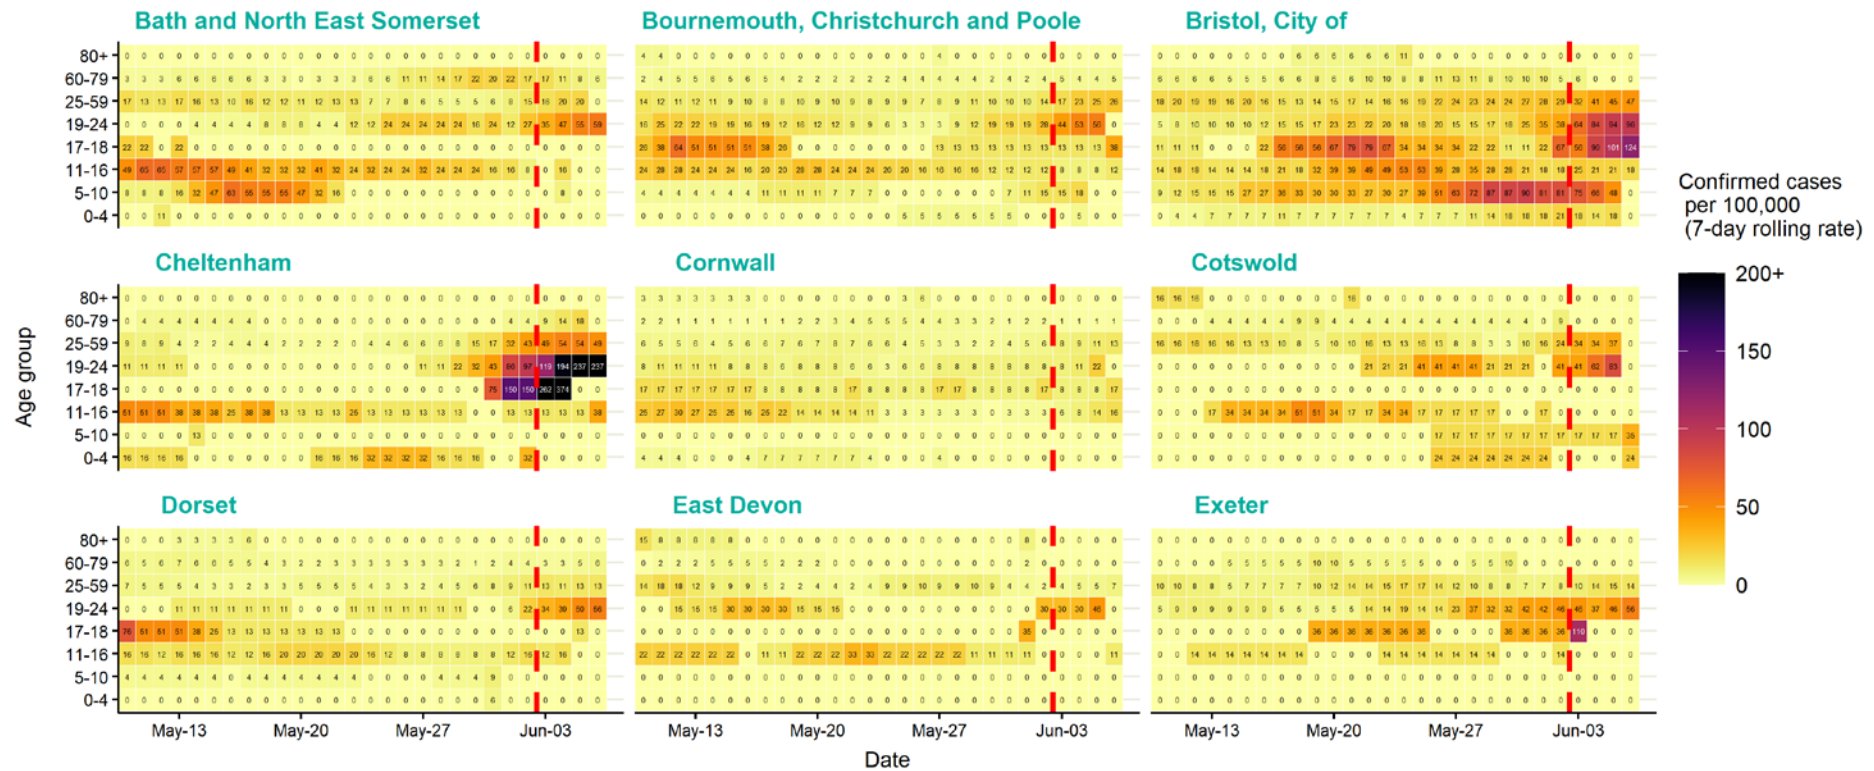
Bath and North East Somerset

Bournemouth, Christchurch and Poole

Bristol, City of

Cheltenham

Cornwall

Cotswold

Dorset

East Devon

Exeter

Age group

80+
60-79
25-59
19-24
17-18
11-16
5-10
0-4

May-13 May-20 May-27 Jun-03

Date

Confirmed cases per 100,000 (7-day rolling rate)

200+
150
100
50
0

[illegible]